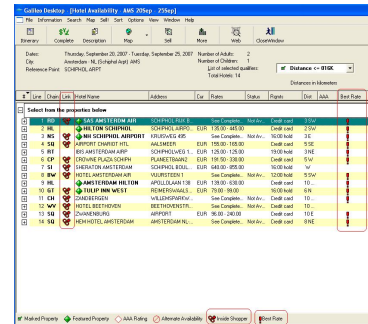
Galileo Desktop - [Hotel Availability : AMS 20Sep - 25Sep]

File Information Search Rep/Sell Sort Options View Window Help

Itinerary Complete Description Map Sell More Verify CloseWindow

Dates: Thursday, September 20, 2007 - Tuesday, September 25, 2007
City: Amsterdam - NL (Schiphol Airpt) AMS
Reference Point: SCHIPHOL AIRPT

Number of Adults: 2
Number of Children: 1
List of selected qualifiers
Total Hotels: 14

Distance <= 010K

Distances in kilometers

| Line | Chain | Link | Hotel Name | Address | Cur | Rates | Status | Rgnrts | Dist | AAA | Best Rate |
|---|---|---|---|---|---|---|---|---|---|---|---|
| Select from the properties below | | | | | | | | | | | |
| 1 | RD | | SAS AMSTERDAM AIR | SCHIPHOL-RIJK 8... | | See Complete... | Not Av... | Credit card | 3 SW | | |
| 2 | HL | | HILTON SCHIPHOL | SCHIPHOL AIRPO... | EUR | 135.00 - 445.00 | | Credit card | 2 SW | | |
| 3 | NS | | NH SCHIPHOL AIRPORT | KRUISWEG 495 | | See Complete... | Not Av... | 16:00 hold | 3 E | | |
| 4 | SU | | AIRPORT CHARIOT HTL | AALSMEER | EUR | 155.00 - 165.00 | | Credit card | 5 SE | | |
| 5 | RT | | IBIS AMSTERDAM AIRP | SCHIPHOLWEG 1... | EUR | 125.00 - 125.00 | | 19:00 hold | 3 NE | | |
| 6 | CP | | CROWNE PLAZA SCHIPH | PLANEETBAAN2 | EUR | 191.50 - 338.00 | | Credit card | 5 W | | |
| 7 | SI | | SHERATON AMSTERDAM | SCHIPHOL BOUL... | EUR | 440.00 - 855.00 | | 16:00 hold | W | | |
| 8 | BW | | HOTEL AMSTERDAM AIR | VIJUSTEEN 1 | | See Complete... | Not Av... | 12:00 hold | 5 W | | |
| 9 | HL | | AMSTERDAM HILTON | APOLLOLAAN 138 | EUR | 139.00 - 630.00 | | Credit card | 10... | | |
| 10 | GT | | TULIP INN WEST | REMBRSWAALS... | EUR | 79.00 - 99.00 | | Credit card | 8 N | | |
| 11 | CH | | ZANDBERGEN | WILLEMSPARKW... | | See Complete... | Not Av... | Credit card | 10... | | |
| 12 | WW | | HOTEL BEETHOVEN | BEETHOVENSTR... | | See Complete... | Not Av... | Credit card | 10... | | |
| 13 | SU | | ZWANENBURG | AIRPORT | EUR | 96.00 - 240.00 | | Credit card | 10 E | | |
| 14 | SU | | NOH HOTEL AMSTERDAM | AMSTERDAM NL... | | See Complete... | Not Av... | Credit card | 8 NE | | |

Marked Property  Featured Property  AAA Rating  Alternate Availability  Inside Shopper  Best Rate